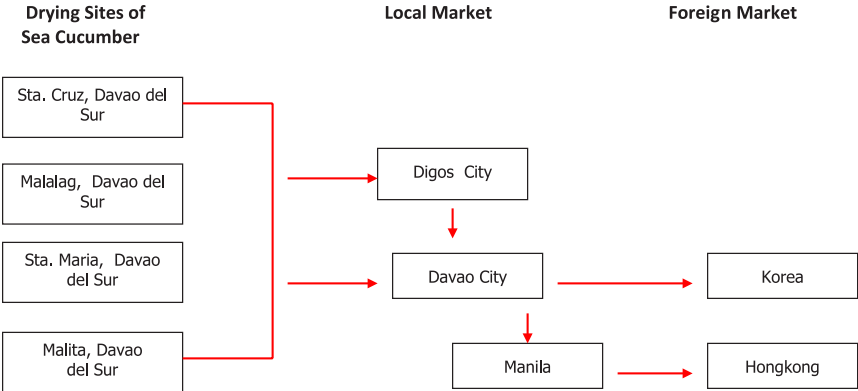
Drying Sites of Sea Cucumber

Local Market

Foreign Market

Sta. Cruz, Davao del Sur

Malalag, Davao del Sur

Sta. Maria, Davao del Sur

Malita, Davao del Sur

Digos City

Davao City

Manila

Korea

Hongkong